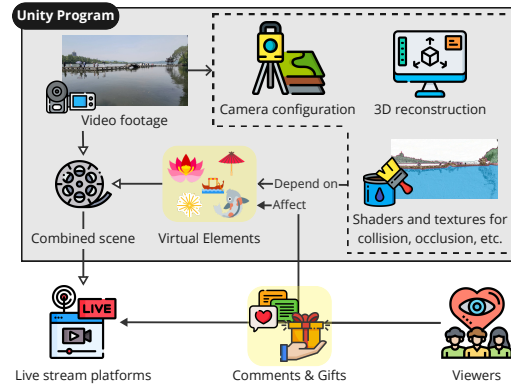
Unity Program

Video footage

Camera configuration

3D reconstruction

Shaders and textures for collision, occlusion, etc.

Depend on

Affect

Combined scene

Virtual Elements

LIVE

Live stream platforms

Comments & Gifts

Viewers